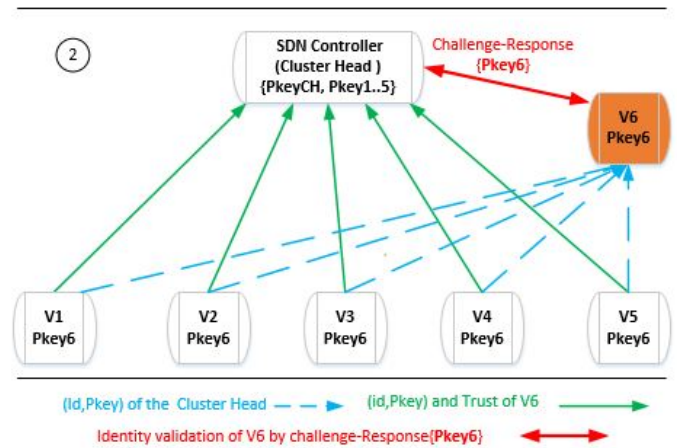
2

SDN Controller
(Cluster Head )
{PkeyCH, Pkey1..5}

Challenge-Response
{Pkey6}

V6
Pkey6

V1
Pkey6

V2
Pkey6

V3
Pkey6

V4
Pkey6

V5
Pkey6

(Id,Pkey) of the Cluster Head

(id,Pkey) and Trust of V6

Identity validation of V6 by challenge-Response{Pkey6}